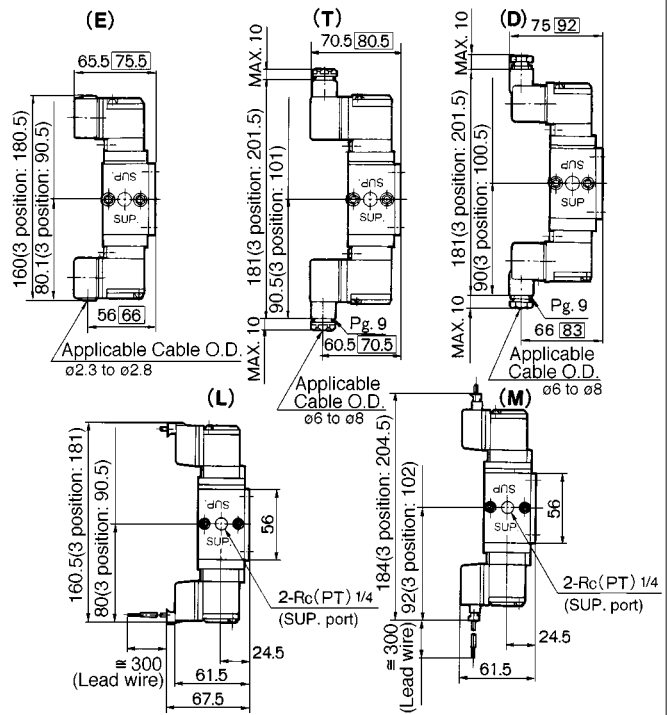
(E)

65.5 75.5

160(3 position: 180.5)
80.1(3 position: 90.5)

SUP

SUP.

56 66

Applicable Cable O.D.
ø2.3 to ø2.8

(T)

70.5 80.5

MAX. 10

181(3 position: 201.5)
90.5(3 position: 101)

SUP

SUP.

MAX. 10

Pg. 9

60.5 70.5

Applicable
Cable O.D.
ø6 to ø8

(D)

75 92

MAX. 10

181(3 position: 201.5)
90(3 position: 100.5)

SUP

SUP

MAX. 10

Pg. 9

66 83

Applicable
Cable O.D.
ø6 to ø8

(L)

160.5(3 position: 181)
80(3 position: 90.5)

SUP

SUP

56

2-Rc(PT) 1/4
(SUP. port)

≅ 300
(Lead wire)

24.5

61.5

67.5

(M)

184(3 position: 204.5)
92(3 position: 102)

SUP

SUP

56

2-Rc(PT) 1/4
(SUP. port)

≅ 300
(Lead wire)

24.5

61.5